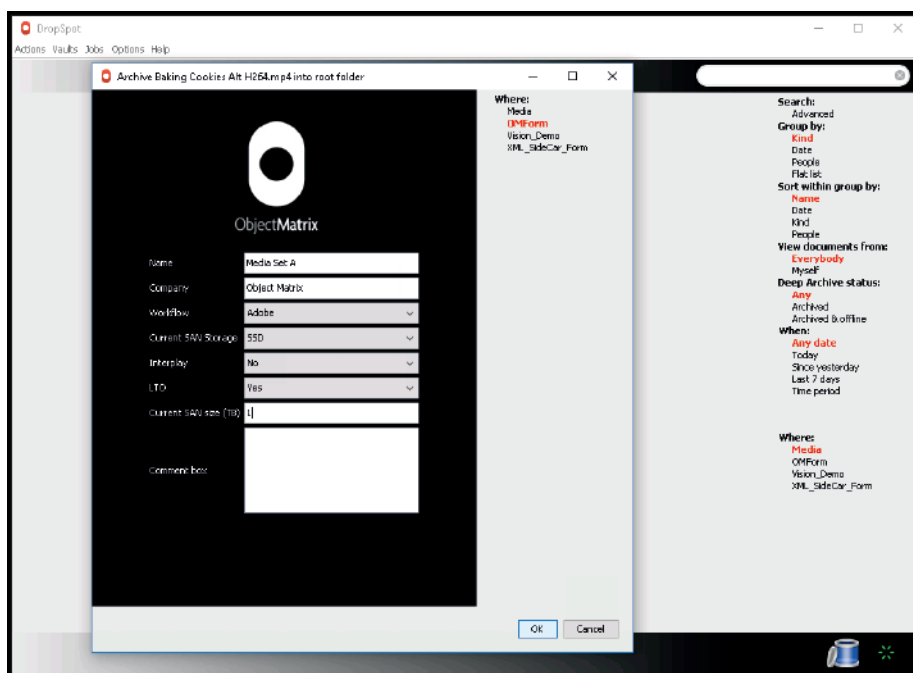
DropSpot

Actions Vaults Jobs Options Help

Archive Baking Cookies Alt H264.mp4 into root folder

ObjectMatrix

Name Media Set A

Company Object Matrix

Workflow Adobe

Current SAN Storage SSD

Interplay No

LTO Yes

Current SAN size (TB) 1

Comment box

Where:
Media
OMForm
Vision_Demo
XML_SideCar_Form

OK Cancel

Search:
Advanced
Group by:
Kind
Date
People
Flat list
Sort within group by:
Name
Date
Kind
People
View documents from:
Everybody
Myself
Deep Archive status:
Any
Archived
Archived & offline
When:
Any date
Today
Since yesterday
Last 7 days
Time period

Where:
Media
OMForm
Vision_Demo
XML_SideCar_Form